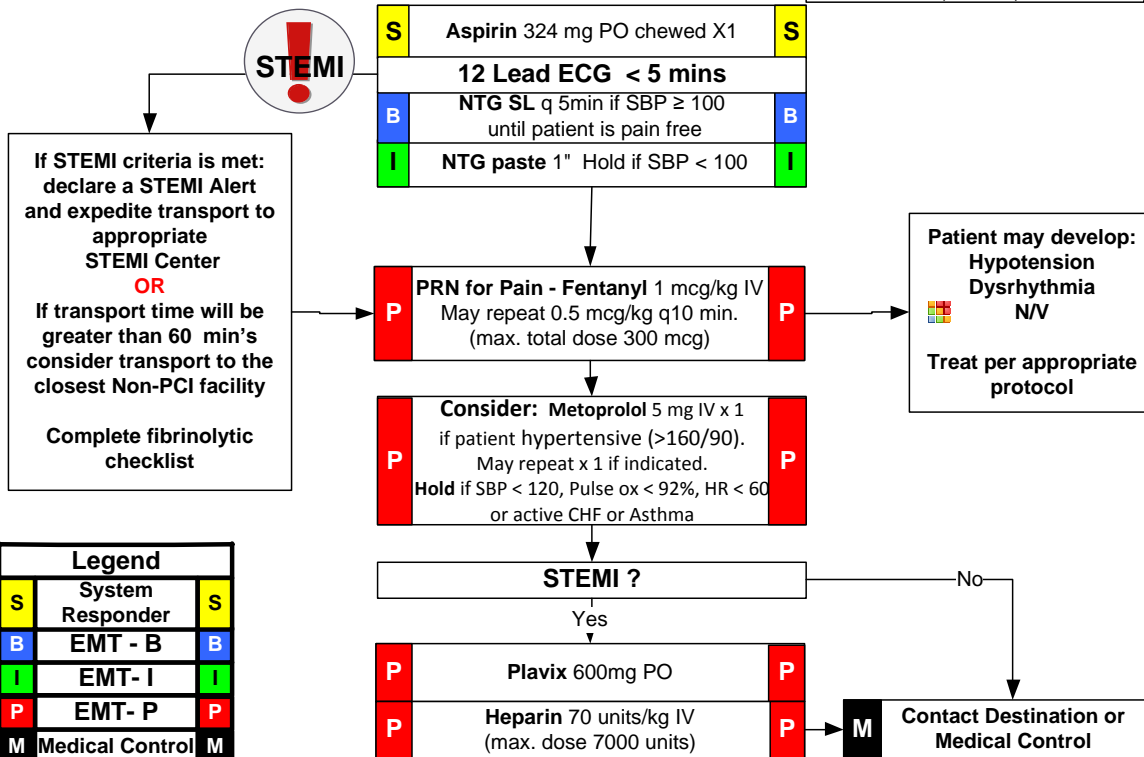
S Aspirin 324 mg PO chewed X1 S

STEMI

12 Lead ECG < 5 mins

B NTG SL q 5min if SBP ≥ 100 until patient is pain free B

I NTG paste 1" Hold if SBP < 100 I

If STEMI criteria is met: declare a STEMI Alert and expedite transport to appropriate STEMI Center
OR
If transport time will be greater than 60 min's consider transport to the closest Non-PCI facility

Complete fibrinolytic checklist

P PRN for Pain - Fentanyl 1 mcg/kg IV May repeat 0.5 mcg/kg q10 min. (max. total dose 300 mcg) P

Patient may develop:
Hypotension
Dysrhythmia
N/V

Treat per appropriate protocol

P Consider: Metoprolol 5 mg IV x 1 if patient hypertensive (>160/90). May repeat x 1 if indicated. Hold if SBP < 120, Pulse ox < 92%, HR < 60 or active CHF or Asthma P

| Legend | | |
|---|---|---|
| S | System Responder | S |
| B | EMT - B | B |
| I | EMT- I | I |
| P | EMT- P | P |
| M | Medical Control | M |

STEMI ?

No

Yes

P Plavix 600mg PO P

P Heparin 70 units/kg IV (max. dose 7000 units) P

M Contact Destination or Medical Control